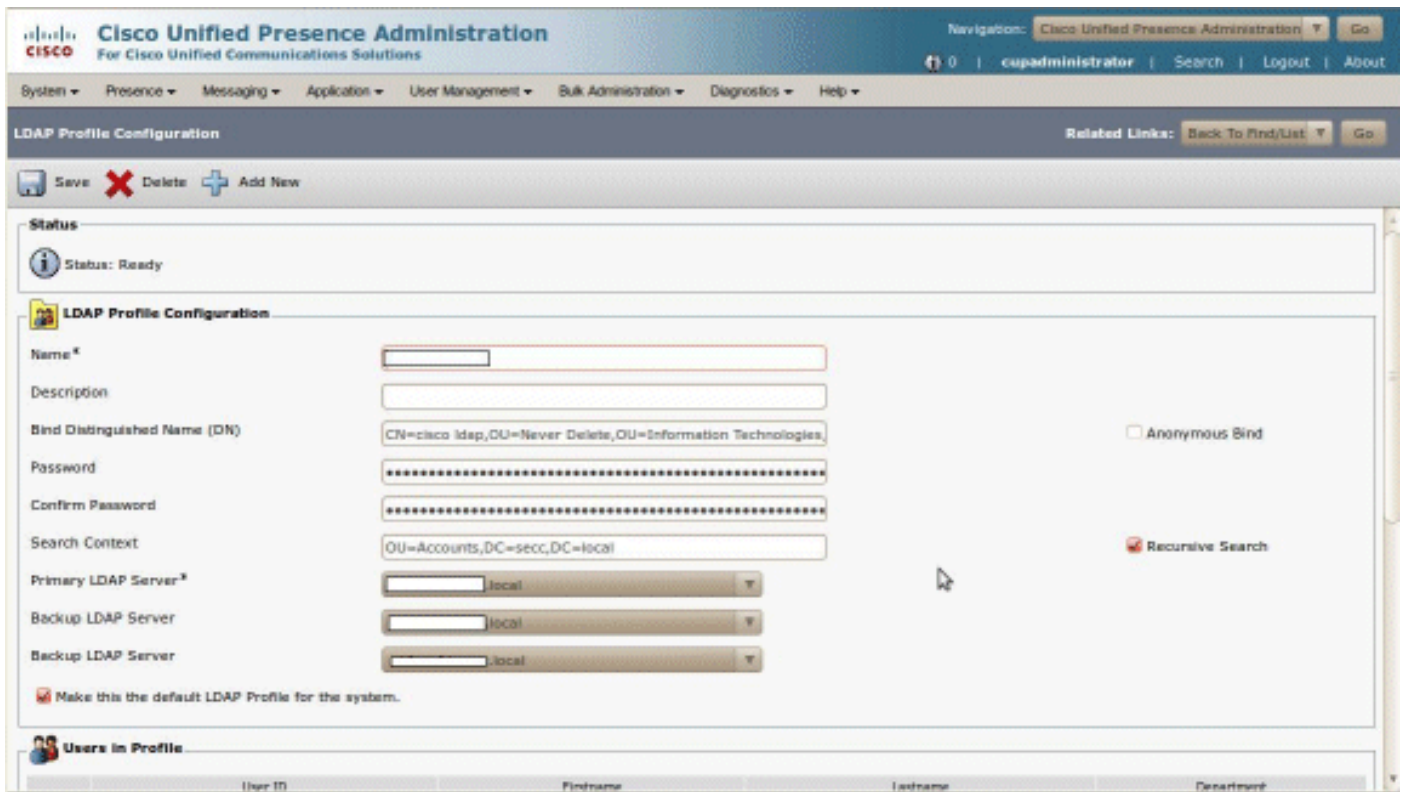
CISCO Cisco Unified Presence Administration
For Cisco Unified Communications Solutions

Navigation: Cisco Unified Presence Administration Go
0 | cupadministrator | Search | Logout | About

System ▾ Presence ▾ Messaging ▾ Application ▾ User Management ▾ Bulk Administration ▾ Diagnostics ▾ Help ▾

LDAP Profile Configuration

Related Links: Back To Find/List Go

Save Delete Add New

Status

Status: Ready

LDAP Profile Configuration

Name*

Description

Bind Distinguished Name (DN) CN=cisco ldap,OU=Never Delete,OU=Information Technologies,

Anonymous Bind

Password ••••••••••••••••••••••••••••••••••••••••••••••••••

Confirm Password ••••••••••••••••••••••••••••••••••••••••••••••••••

Search Context OU=Accounts,DC=secc,DC=local

Recursive Search

Primary LDAP Server* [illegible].local

Backup LDAP Server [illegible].local

Backup LDAP Server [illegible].local

Make this the default LDAP Profile for the system.

Users in Profile

| User ID | Firstname | Lastname | Department |
|---|---|---|---|